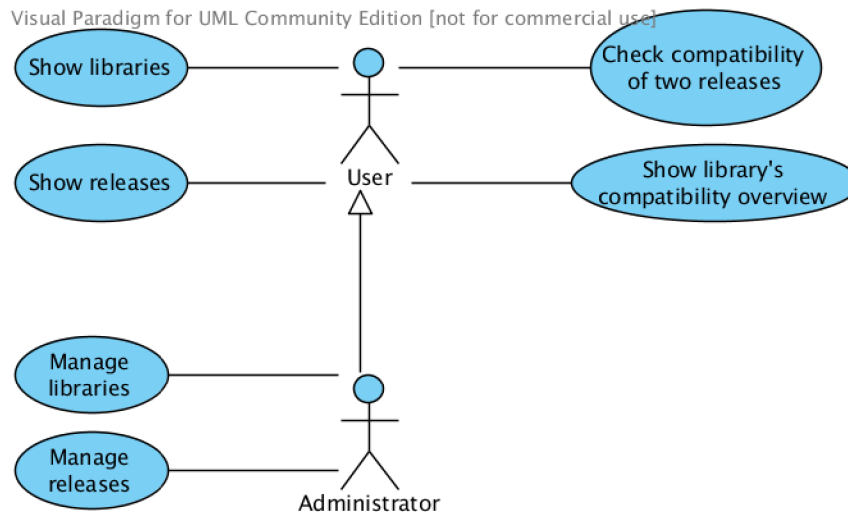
Visual Paradigm for UML Community Edition [not for commercial use]

Show libraries

Check compatibility of two releases

Show releases

User

Show library's compatibility overview

Manage libraries

Manage releases

Administrator